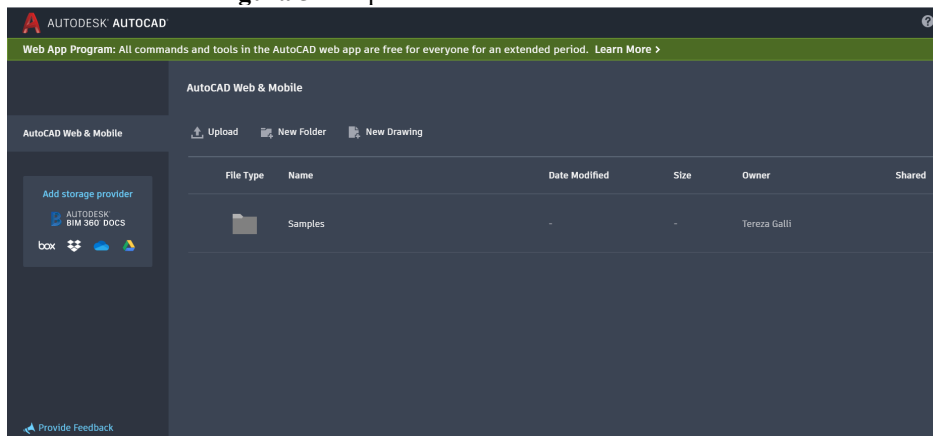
AUTODESK AUTOCAD

Web App Program: All commands and tools in the AutoCAD web app are free for everyone for an extended period. Learn More >

AutoCAD Web & Mobile

AutoCAD Web & Mobile

Upload New Folder New Drawing

Add storage provider
AUTODESK BIM 360 DOCS
box

| File Type | Name | Date Modified | Size | Owner | Shared |
|---|---|---|---|---|---|
| | Samples | - | - | Tereza Galli | |

Provide Feedback